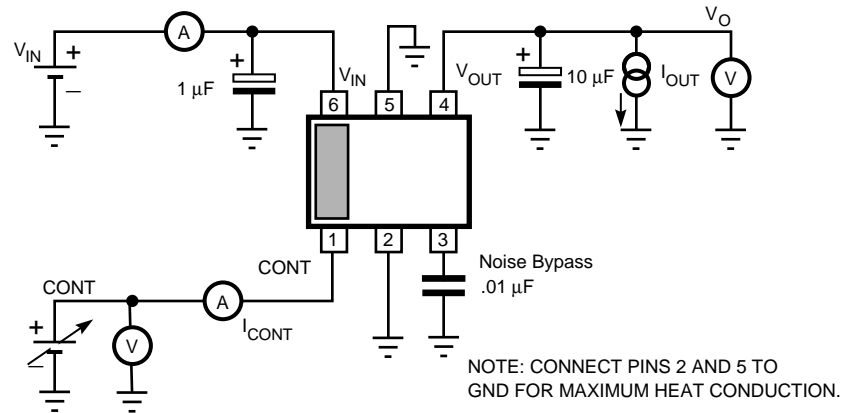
$V_O$

$V_{IN}$ + –

A

+

1 µF

$V_{IN}$

6 5 4

$V_{OUT}$

+

10 µF

$I_{OUT}$

V

1 2 3

CONT

Noise Bypass .01 µF

CONT

+ –

V

A

$I_{CONT}$

NOTE: CONNECT PINS 2 AND 5 TO GND FOR MAXIMUM HEAT CONDUCTION.